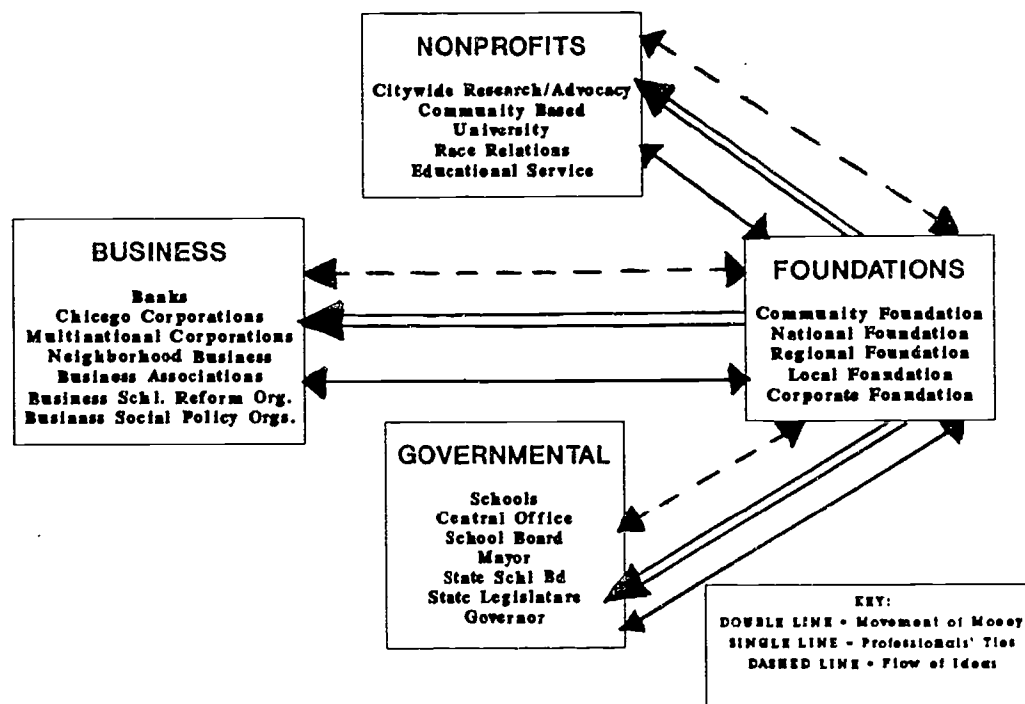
NONPROFITS

Citywide Research/Advocacy
Community Based
University
Race Relations
Educational Service

BUSINESS

Banks
Chicego Corporations
Multinational Corporations
Neighborhood Business
Business Associations
Business Schl. Reform Org.
Businass Social Policy Orgs.

FOUNDATIONS

Community Foundation
National Foundation
Regional Foundation
Local Foundation
Corporate Foundation

GOVERNMENTAL

Schools
Central Office
School Board
Mayor
State Schl Bd
State Legislature
Governor

KEY:
DOUBLE LINE = Movement of Money
SINGLE LINE = Professionals' Ties
DASHED LINE = Flow of Ideas